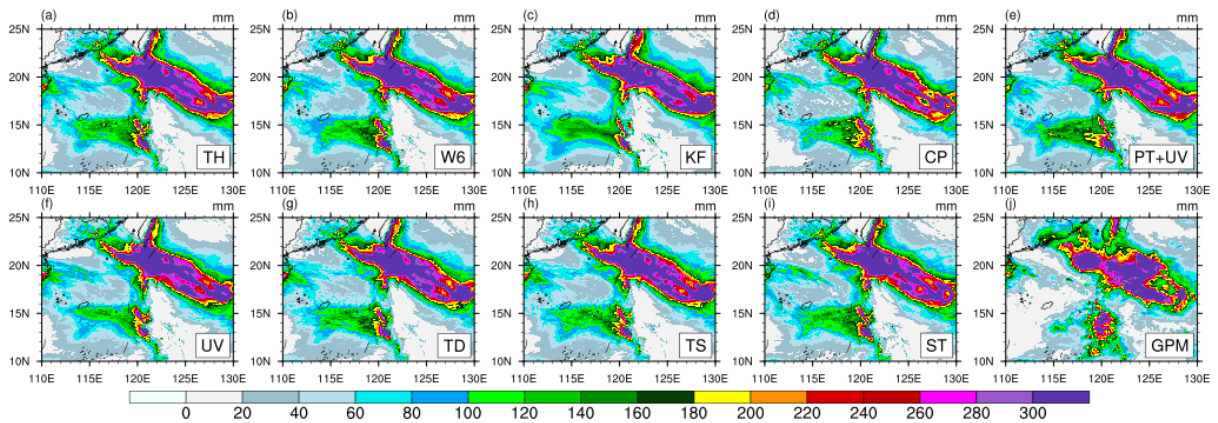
(a) mm
25N
20N
15N
10N
110E 115E 120E 125E 130E
TH

(b) mm
25N
20N
15N
10N
110E 115E 120E 125E 130E
W6

(c) mm
25N
20N
15N
10N
110E 115E 120E 125E 130E
KF

(d) mm
25N
20N
15N
10N
110E 115E 120E 125E 130E
CP

(e) mm
25N
20N
15N
10N
110E 115E 120E 125E 130E
PT+UV

(f) mm
25N
20N
15N
10N
110E 115E 120E 125E 130E
UV

(g) mm
25N
20N
15N
10N
110E 115E 120E 125E 130E
TD

(h) mm
25N
20N
15N
10N
110E 115E 120E 125E 130E
TS

(i) mm
25N
20N
15N
10N
110E 115E 120E 125E 130E
ST

(j) mm
25N
20N
15N
10N
110E 115E 120E 125E 130E
GPM

0 20 40 60 80 100 120 140 160 180 200 220 240 260 280 300